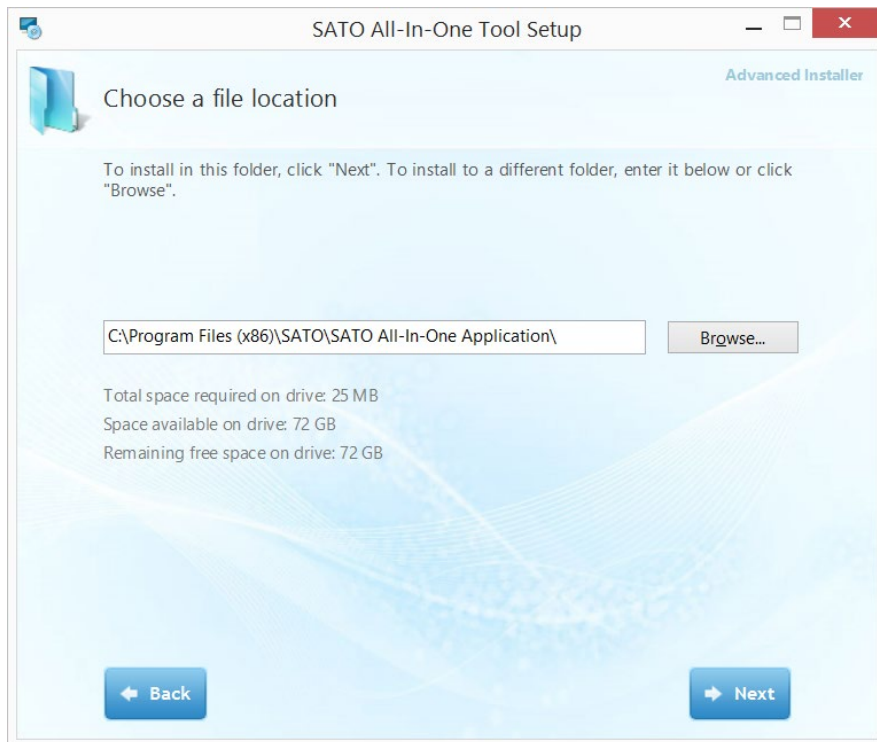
SATO All-In-One Tool Setup

Advanced Installer

Choose a file location

To install in this folder, click "Next". To install to a different folder, enter it below or click "Browse".

C:\Program Files (x86)\SATO\SATO All-In-One Application\

Browse...

Total space required on drive: 25 MB
Space available on drive: 72 GB
Remaining free space on drive: 72 GB

Back

Next